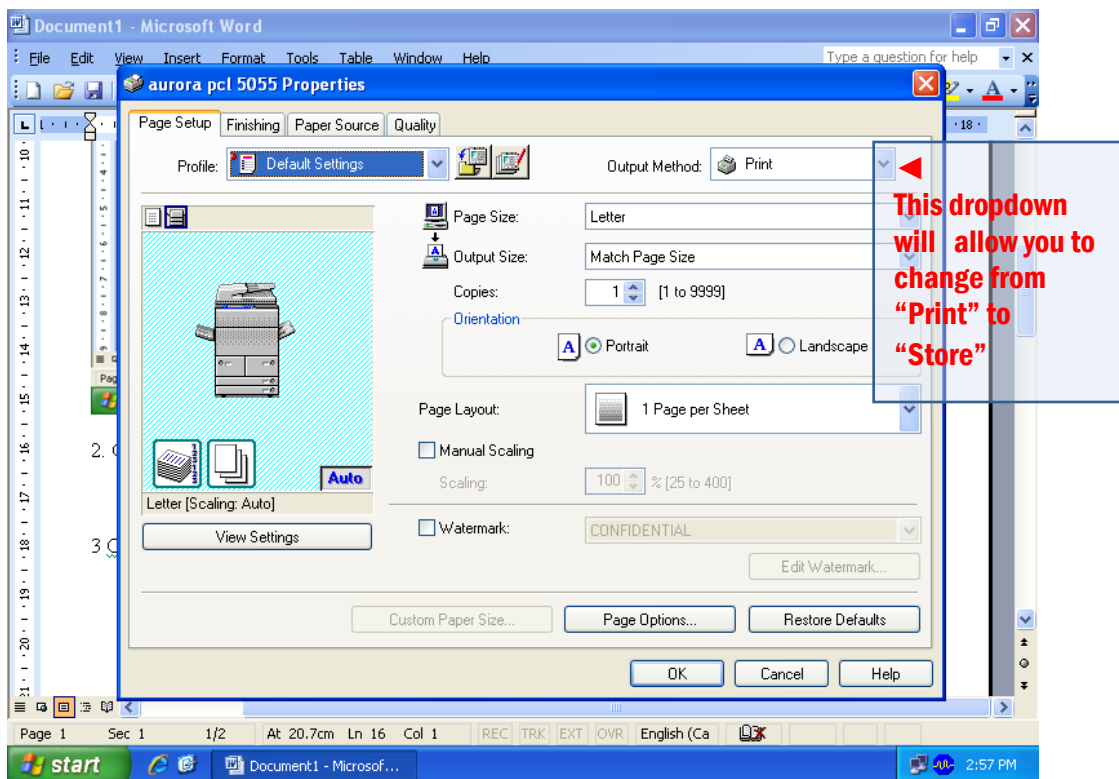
Document1 - Microsoft Word

File Edit View Insert Format Tools Table Window Help

Type a question for help

aurora pcl 5055 Properties

Page Setup | Finishing | Paper Source | Quality

Profile: Default Settings

Output Method: Print

This dropdown will allow you to change from "Print" to "Store"

Page Size: Letter

Output Size: Match Page Size

Copies: 1 [1 to 9999]

Orientation

Portrait

Landscape

Page Layout: 1 Page per Sheet

Manual Scaling

Scaling: 100 % [25 to 400]

Watermark: CONFIDENTIAL

Edit Watermark...

Auto

Letter [Scaling: Auto]

View Settings

Custom Paper Size...

Page Options...

Restore Defaults

OK Cancel Help

2.

3.

Page 1 Sec 1 1/2 At 20.7cm Ln 16 Col 1 REC TRK EXT OVR English (Ca

start

Document1 - Microsof...

2:57 PM